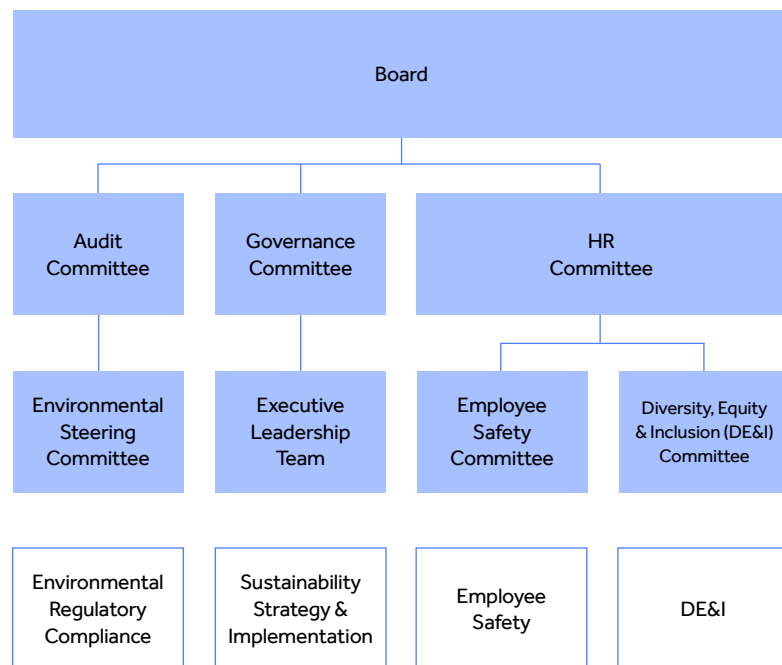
Board

Audit Committee

Governance Committee

HR Committee

Environmental Steering Committee

Executive Leadership Team

Employee Safety Committee

Diversity, Equity & Inclusion (DE&I) Committee

Environmental Regulatory Compliance

Sustainability Strategy & Implementation

Employee Safety

DE&I